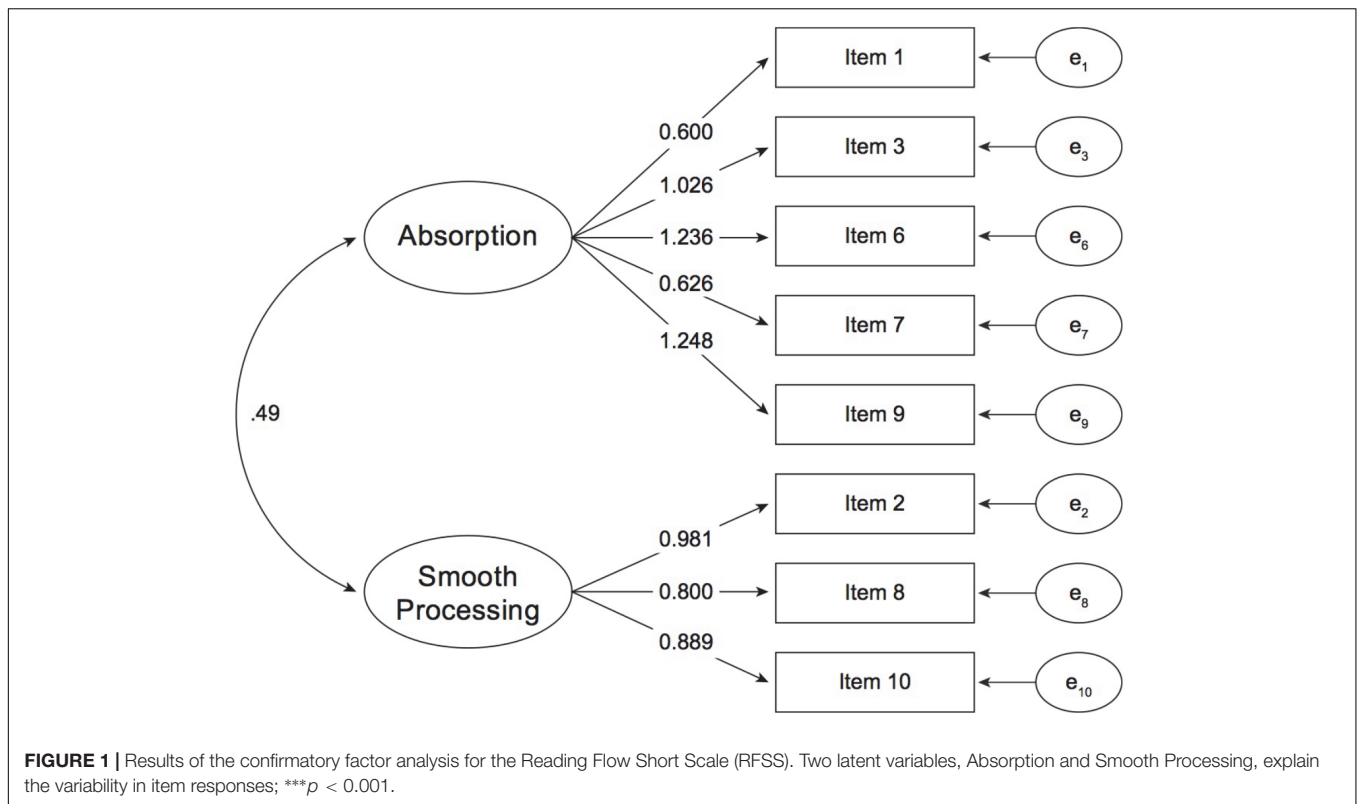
Item 1
$e_1$
0.600
Item 3
$e_3$
1.026
Absorption
1.236
Item 6
$e_6$
0.626
Item 7
$e_7$
1.248
.49
Item 9
$e_9$
Item 2
$e_2$
0.981
Smooth Processing
0.800
Item 8
$e_8$
0.889
Item 10
$e_{10}$

**FIGURE 1 |** Results of the confirmatory factor analysis for the Reading Flow Short Scale (RFSS). Two latent variables, Absorption and Smooth Processing, explain the variability in item responses; $^{***}p < 0.001$.